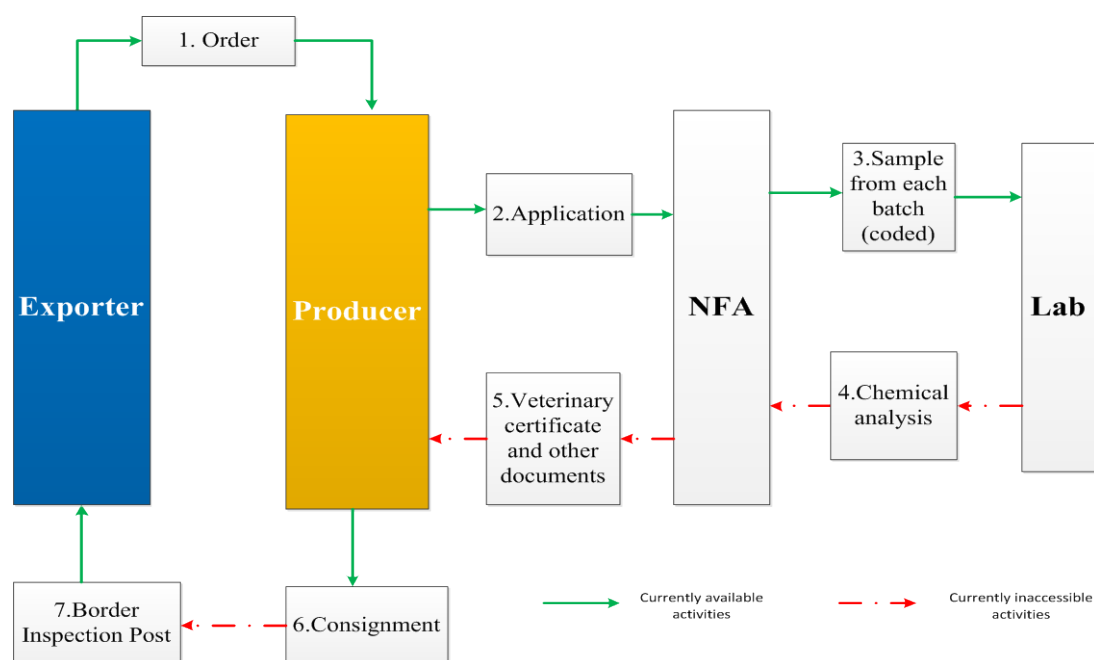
1. Order

Exporter

Producer

2.Application

NFA

3.Sample from each batch (coded)

Lab

4.Chemical analysis

5.Veterinary certificate and other documents

6.Consignment

7.Border Inspection Post

Currently available activities

Currently inaccessible activities